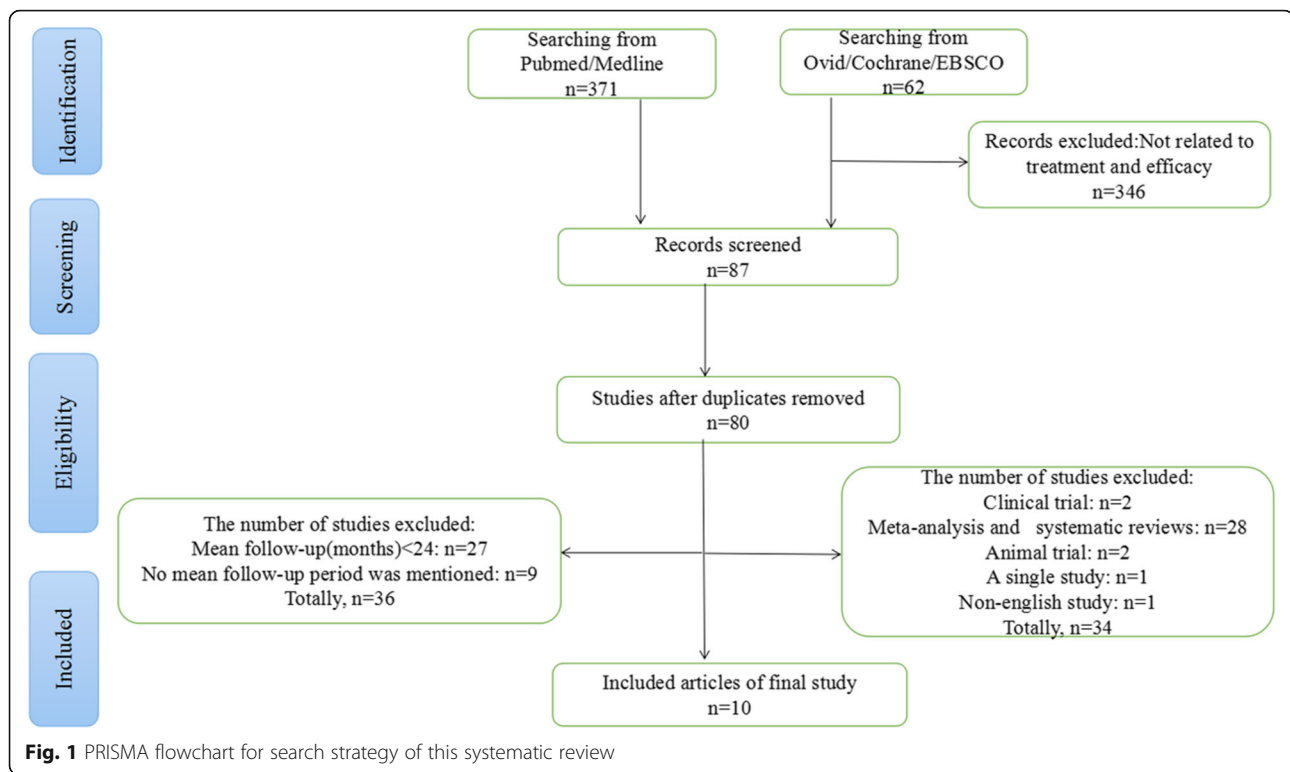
Identification

Searching from Pubmed/Medline n=371

Searching from Ovid/Cochrane/EBSCO n=62

Records excluded:Not related to treatment and efficacy n=346

Screening

Records screened n=87

Eligibility

Studies after duplicates removed n=80

The number of studies excluded:
Mean follow-up(months)<24: n=27
No mean follow-up period was mentioned: n=9
Totally, n=36

The number of studies excluded:
Clinical trial: n=2
Meta-analysis and systematic reviews: n=28
Animal trial: n=2
A single study: n=1
Non-english study: n=1
Totally, n=34

Included

Included articles of final study n=10

**Fig. 1** PRISMA flowchart for search strategy of this systematic review